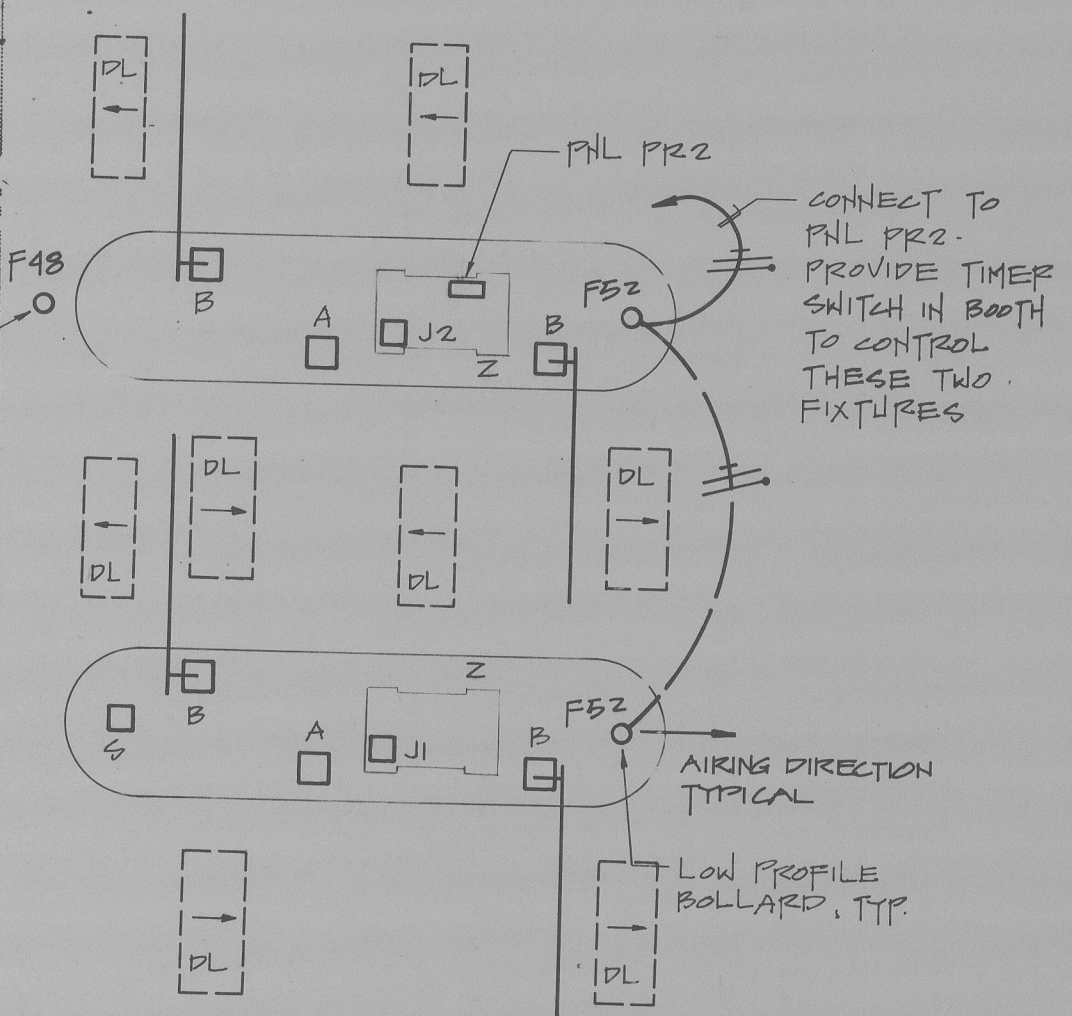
DL

DL

PNL PR2

CONNECT TO PNL PR2. PROVIDE TIMER SWITCH IN BOOTH TO CONTROL THESE TWO FIXTURES

F48

B

A

J2

Z

B

F52

DL

DL

DL

DL

DL

Z

B

S

A

J1

B

F52

AIRING DIRECTION TYPICAL

LOW PROFILE BOLLARD, TYP.

DL

DL